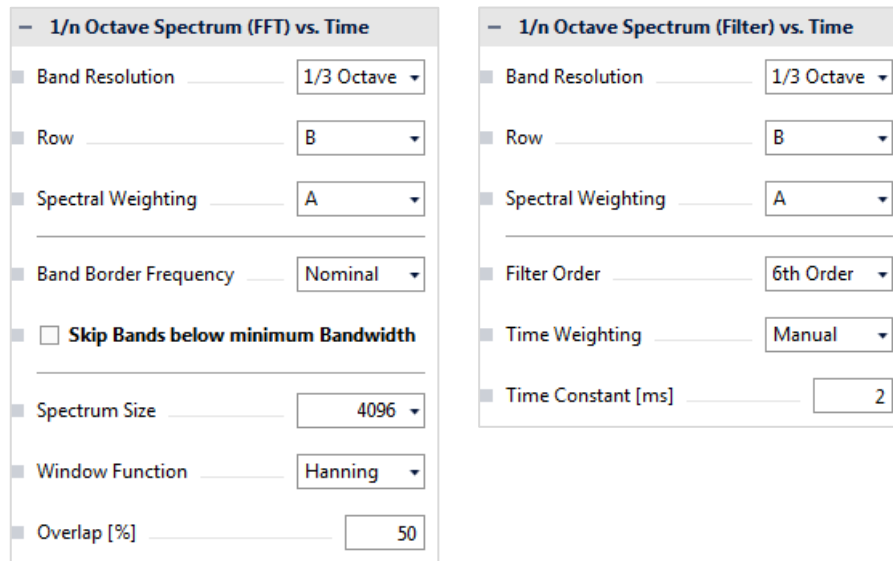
– 1/n Octave Spectrum (FFT) vs. Time

Band Resolution 1/3 Octave

Row B

Spectral Weighting A

Band Border Frequency Nominal

Skip Bands below minimum Bandwidth

Spectrum Size 4096

Window Function Hanning

Overlap [%] 50

– 1/n Octave Spectrum (Filter) vs. Time

Band Resolution 1/3 Octave

Row B

Spectral Weighting A

Filter Order 6th Order

Time Weighting Manual

Time Constant [ms] 2